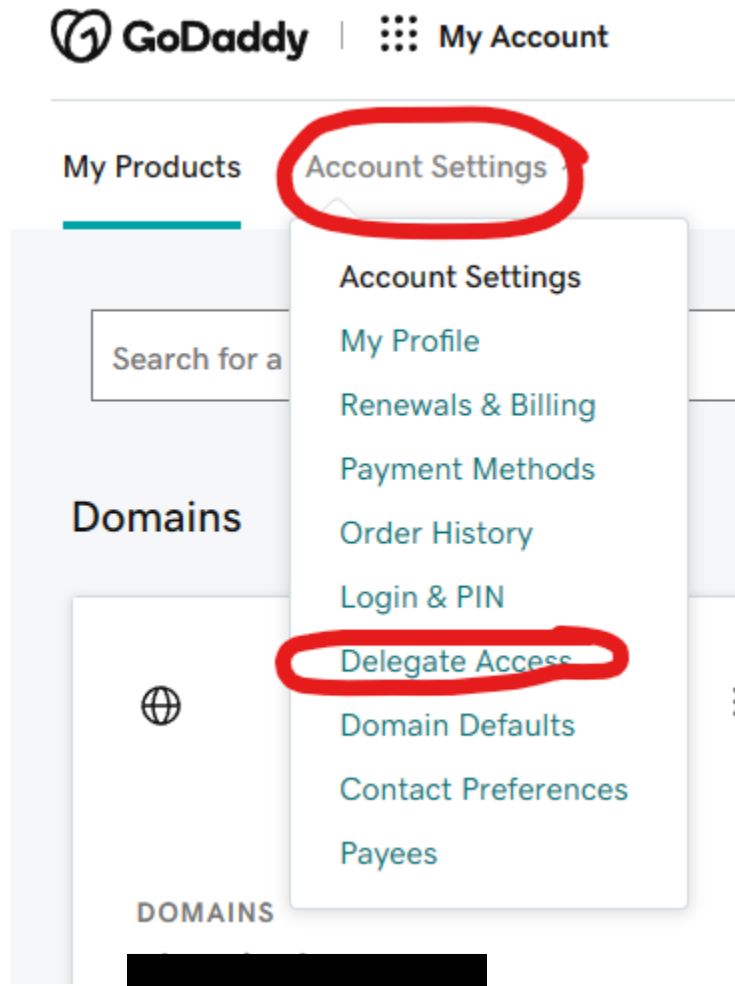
GoDaddy | My Account

My Products Account Settings

Account Settings
My Profile
Renewals & Billing
Payment Methods
Order History
Login & PIN
Delegate Access
Domain Defaults
Contact Preferences
Payees

Search for a

Domains

DOMAINS